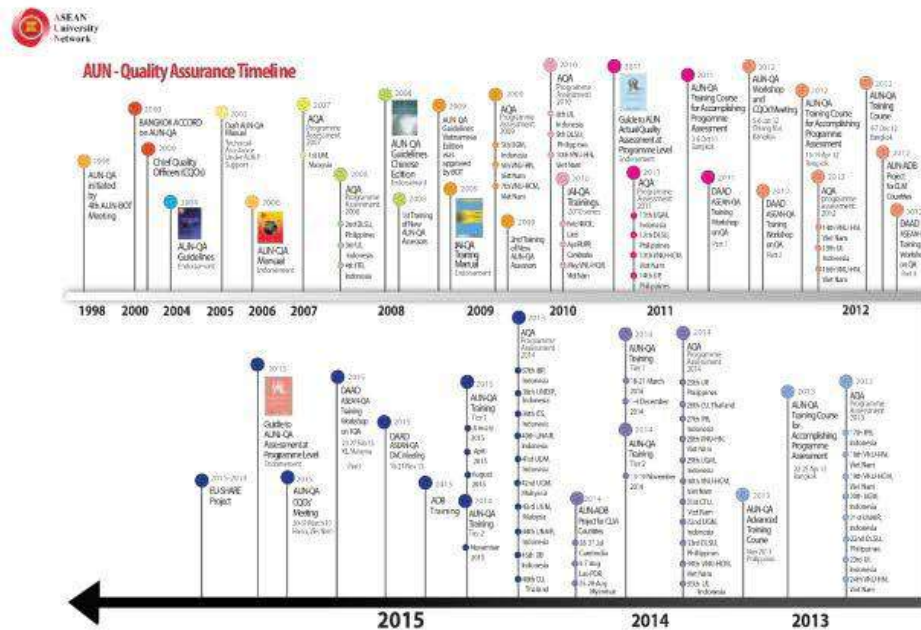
ASEAN University Network

AUN - Quality Assurance Timeline

1998
AUN-QA initiated by 4th AUN-BOT Meeting

2000
BANGKOK ACCORD on AUN-QA

2000
Chief Quality Officers (CQOs)

2004
AUN-QA Guidelines
Endorsement

2005
Draft AUN-QA Manual
Technical Assistance Under NUFFIC Support

2006
AUN-QA Manual
Endorsement

2007
AQA
Programme Assessment 2007
1st UM, Malaysia

2008
AQA
Programme Assessment 2008
2nd DLSU, Philippines
3rd UI, Indonesia
4th ITB, Indonesia

2008
AUN-QA Guidelines Chinese Edition
Endorsement

2008
1st Training of New AUN-QA Assessors

2009
AUN-QA Guidelines Vietnamese Edition was approved by BOT

2009
AUN-QA Training Manual
Endorsement

2009
AQA
Programme Assessment 2009
5th UGM, Indonesia
6th VNU-HN, Viet Nam
7th VNU-HCM, Viet Nam

2009
2nd Training of New AUN-QA Assessors

2010
AQA
Programme Assessment 2010
8th UI, Indonesia
9th DLSU, Philippines
10th VNU-HN, Viet Nam

2010
AUN-QA Trainings, 2010 series
1st NUOL, Laos
2nd RUPP, Cambodia
3rd VNU-HCM, Viet Nam

2011
Guide to AUN Actual Quality Assessment at Programme Level
Endorsement

2011
AQA
Programme Assessment 2011
11th UGM, Indonesia
12th DLSU, Philippines
13th VNU-HCM, Viet Nam
14th UP, Philippines

2011
AUN-QA Training Course for Accomplishing Programme Assessment
3-6 Oct 11
Bangkok

2011
DAAD ASEAN-QA Training Workshop on QA
Part I

2012
AUN-QA Workshop and CQO Meeting
5-6 Jan 12
Chiang Rai, Thailand

2012
DAAD ASEAN-QA Training Workshop on QA
Part 2

2012
AUN-QA Training Course for Accomplishing Programme Assessment
13-14 Apr 12
Bangkok

2012
AQA
Programme Assessment 2012
16th VNU-HN, Viet Nam
17th UI, Indonesia
18th VNU-HCM, Viet Nam

2012
AUN-QA Training Course
6-7 Dec 12
Bangkok

2012
AUN-ADB Project for CLM Countries

2012
DAAD ASEAN-QA Training Workshop on QA
Part 3

1998 2000 2004 2005 2006 2007 2008 2009 2010 2011 2012

2013-2014
EU-SHARE Project

2015
Guide to AUN-QA Assessment at Programme Level
Endorsement

2015
AUN-QA CQOs' Meeting
20-21 March 15
Hanoi, Viet Nam

2015
DAAD ASEAN-QA Training Workshop on IQA
23-27 Feb 15
KL, Malaysia
Part 1

2015
DAAD ASEAN-QA DoC Meeting
18-21 Nov 15

2015
ADB Training

2015
AUN-QA Training
Tier 1
January 2015
April 2015
August 2015

2015
AUN-QA Training
Tier 2
November 2015

2015
AQA
Programme Assessment 2014
37th IPB, Indonesia
38th UNDIP, Indonesia
39th ITS, Indonesia
40th UNAIR, Indonesia
41st UGM, Indonesia
42nd UGM, Malaysia
43rd UUM, Malaysia
44th UNAIR, Indonesia
45th UB, Indonesia
46th CU, Thailand

2014
AUN-ADB Project for CLM Countries
23-27 Jul Cambodia
17 Aug Lao PDR
25-29 Aug Myanmar

2014
AUN-QA Training
Tier 1
18-21 March 2014
December 2014

2014
AUN-QA Training
Tier 2
3-5 November 2014

2014
AQA
Programme Assessment 2014
25th UP, Philippines
27th CU, Thailand
28th UGM, Indonesia
28th VNU-HN, Viet Nam
29th UGM, Indonesia
30th VNU-HCM, Viet Nam
31st CTU, Viet Nam
32nd UGM, Indonesia
33rd DLSU, Philippines
34th VNU-HCM, Viet Nam
35th UI, Indonesia

2013
AUN-QA Advanced Training Course
Nov 2013
Philippines

2013
AUN-QA Training Course for Accomplishing Programme Assessment
22-25 Apr 13
Bangkok

2013
AQA
Programme Assessment 2013
19th IPB, Indonesia
18th VNU-HN, Viet Nam
19th VNU-HCM, Viet Nam
20th UGM, Indonesia
21st UNAIR, Indonesia
22nd DLSU, Philippines
23rd UI, Indonesia
24th VNU-HN, Viet Nam

2015 2014 2013